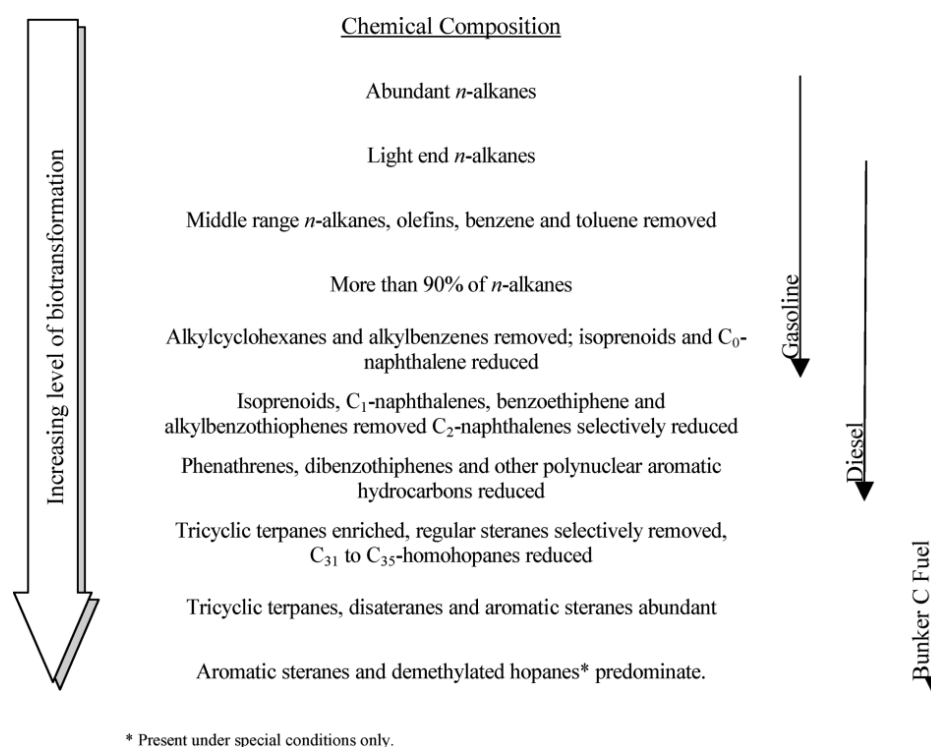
Increasing level of biotransformation

Chemical Composition

Abundant *n*-alkanes

Light end *n*-alkanes

Middle range *n*-alkanes, olefins, benzene and toluene removed

More than 90% of *n*-alkanes

Alkylcyclohexanes and alkylbenzenes removed; isoprenoids and $C_0$-naphthalene reduced

Isoprenoids, $C_1$-naphthalenes, benzoethiphene and alkylbenzothiophenes removed $C_2$-naphthalenes selectively reduced

Phenathrenes, dibenzothiphenes and other polynuclear aromatic hydrocarbons reduced

Tricyclic terpanes enriched, regular steranes selectively removed, $C_{31}$ to $C_{35}$-homohopanes reduced

Tricyclic terpanes, disateranes and aromatic steranes abundant

Aromatic steranes and demethylated hopanes* predominate.

Gasoline

Diesel

Bunker C Fuel

* Present under special conditions only.